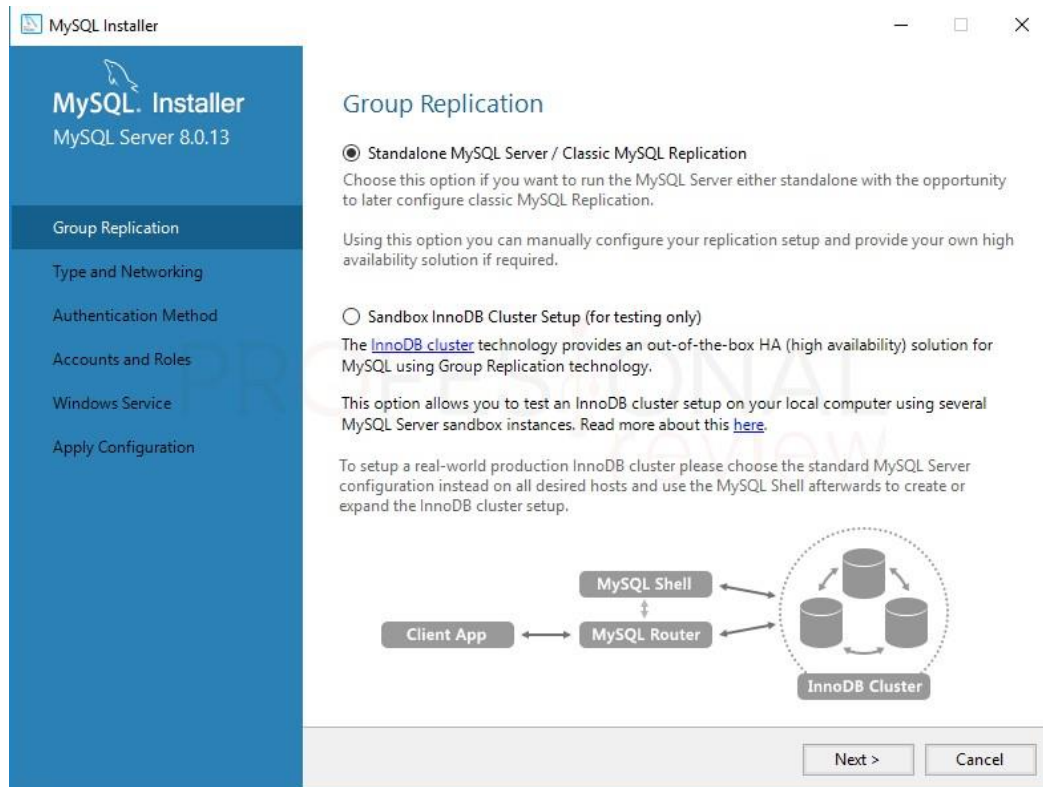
MySQL Installer

MySQL. Installer
MySQL Server 8.0.13

Group Replication
Type and Networking
Authentication Method
Accounts and Roles
Windows Service
Apply Configuration

Group Replication

Standalone MySQL Server / Classic MySQL Replication
Choose this option if you want to run the MySQL Server either standalone with the opportunity to later configure classic MySQL Replication.

Using this option you can manually configure your replication setup and provide your own high availability solution if required.

Sandbox InnoDB Cluster Setup (for testing only)
The InnoDB cluster technology provides an out-of-the-box HA (high availability) solution for MySQL using Group Replication technology.

This option allows you to test an InnoDB cluster setup on your local computer using several MySQL Server sandbox instances. Read more about this here.

To setup a real-world production InnoDB cluster please choose the standard MySQL Server configuration instead on all desired hosts and use the MySQL Shell afterwards to create or expand the InnoDB cluster setup.

MySQL Shell
Client App
MySQL Router
InnoDB Cluster

PROFESIONAL review

Next >
Cancel